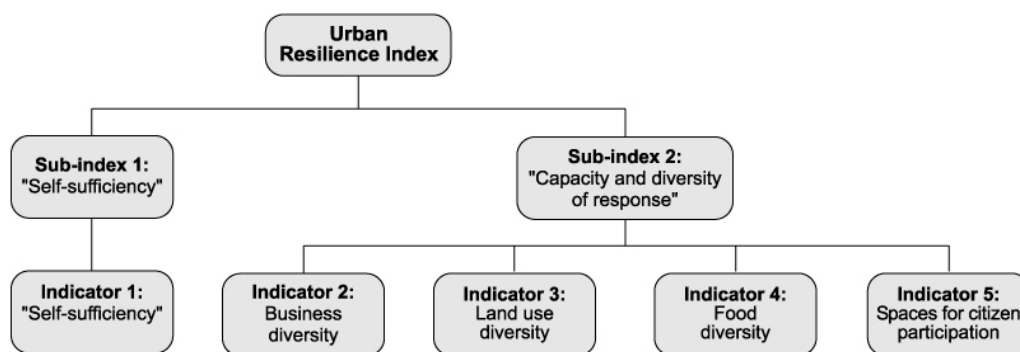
Urban Resilience Index

Sub-index 1: "Self-sufficiency"

Sub-index 2: "Capacity and diversity of response"

Indicator 1: "Self-sufficiency"

Indicator 2: Business diversity

Indicator 3: Land use diversity

Indicator 4: Food diversity

Indicator 5: Spaces for citizen participation